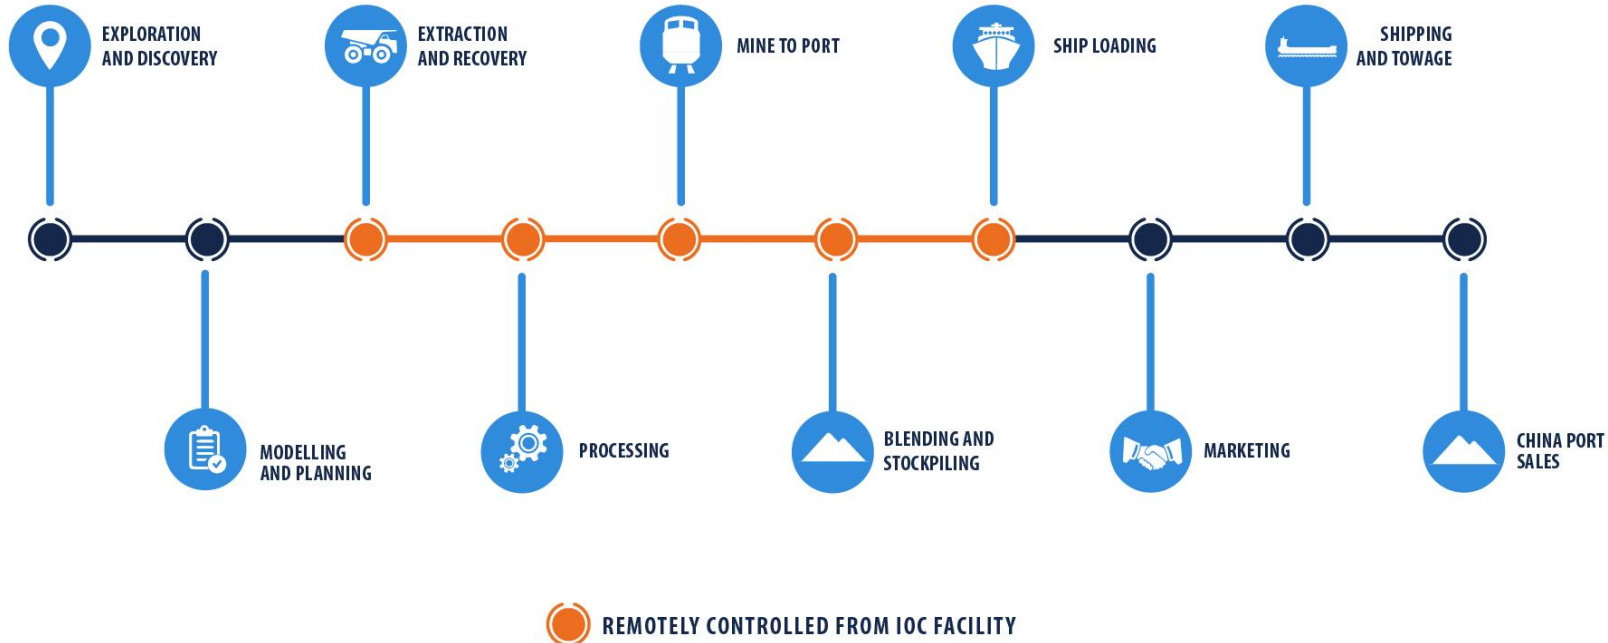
EXPLORATION AND DISCOVERY

EXTRACTION AND RECOVERY

MINE TO PORT

SHIP LOADING

SHIPPING AND TOWAGE

MODELLING AND PLANNING

PROCESSING

BLENDING AND STOCKPILING

MARKETING

CHINA PORT SALES

REMOTELY CONTROLLED FROM IOC FACILITY